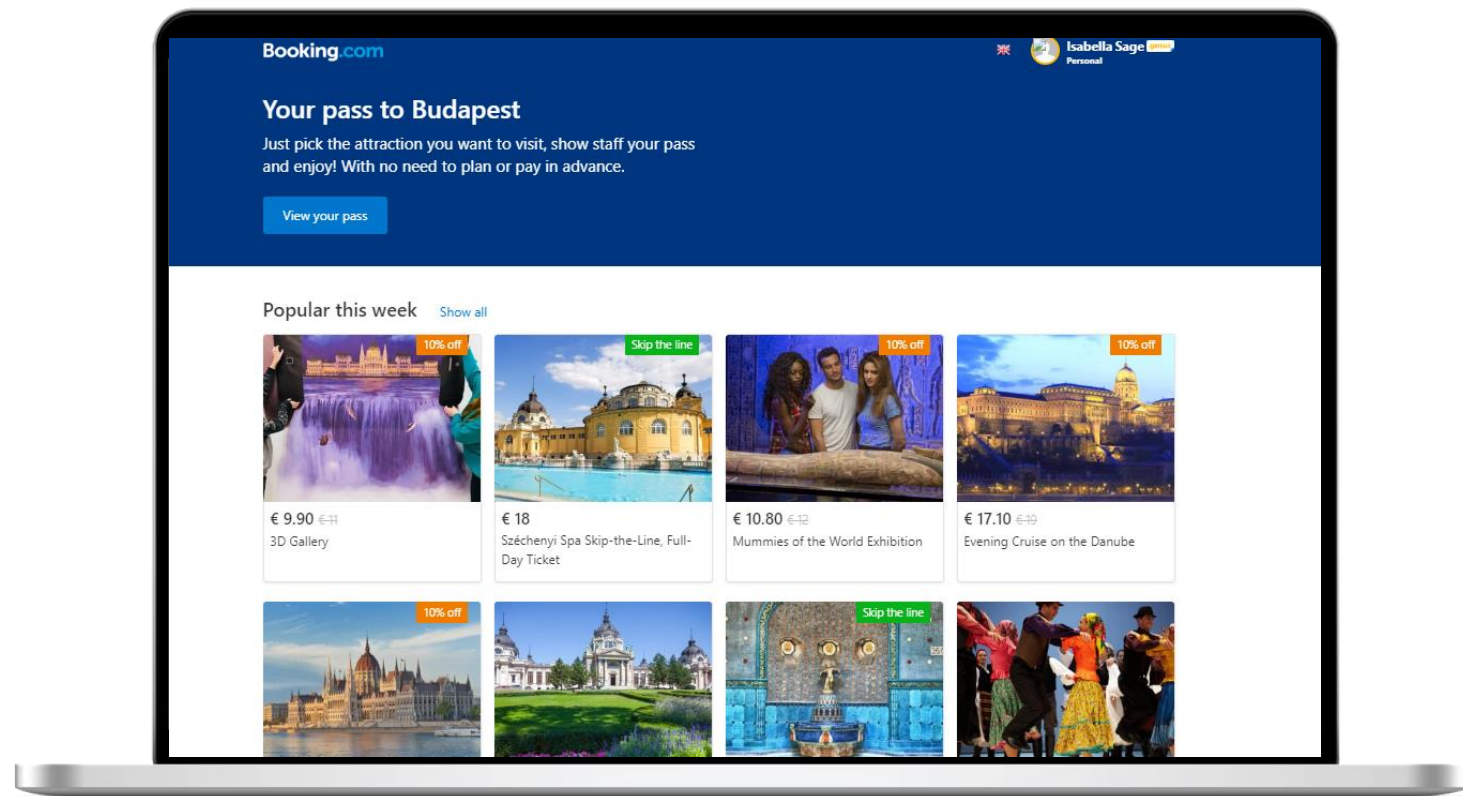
Booking.com

Isabella Sage Genius
Personal

Your pass to Budapest

Just pick the attraction you want to visit, show staff your pass and enjoy! With no need to plan or pay in advance.

View your pass

Popular this week Show all

10% off
€ 9.90 €11
3D Gallery

Skip the line
€ 18
Széchenyi Spa Skip-the-Line, Full-Day Ticket

10% off
€ 10.80 €12
Mummies of the World Exhibition

10% off
€ 17.10 €19
Evening Cruise on the Danube

10% off

Skip the line